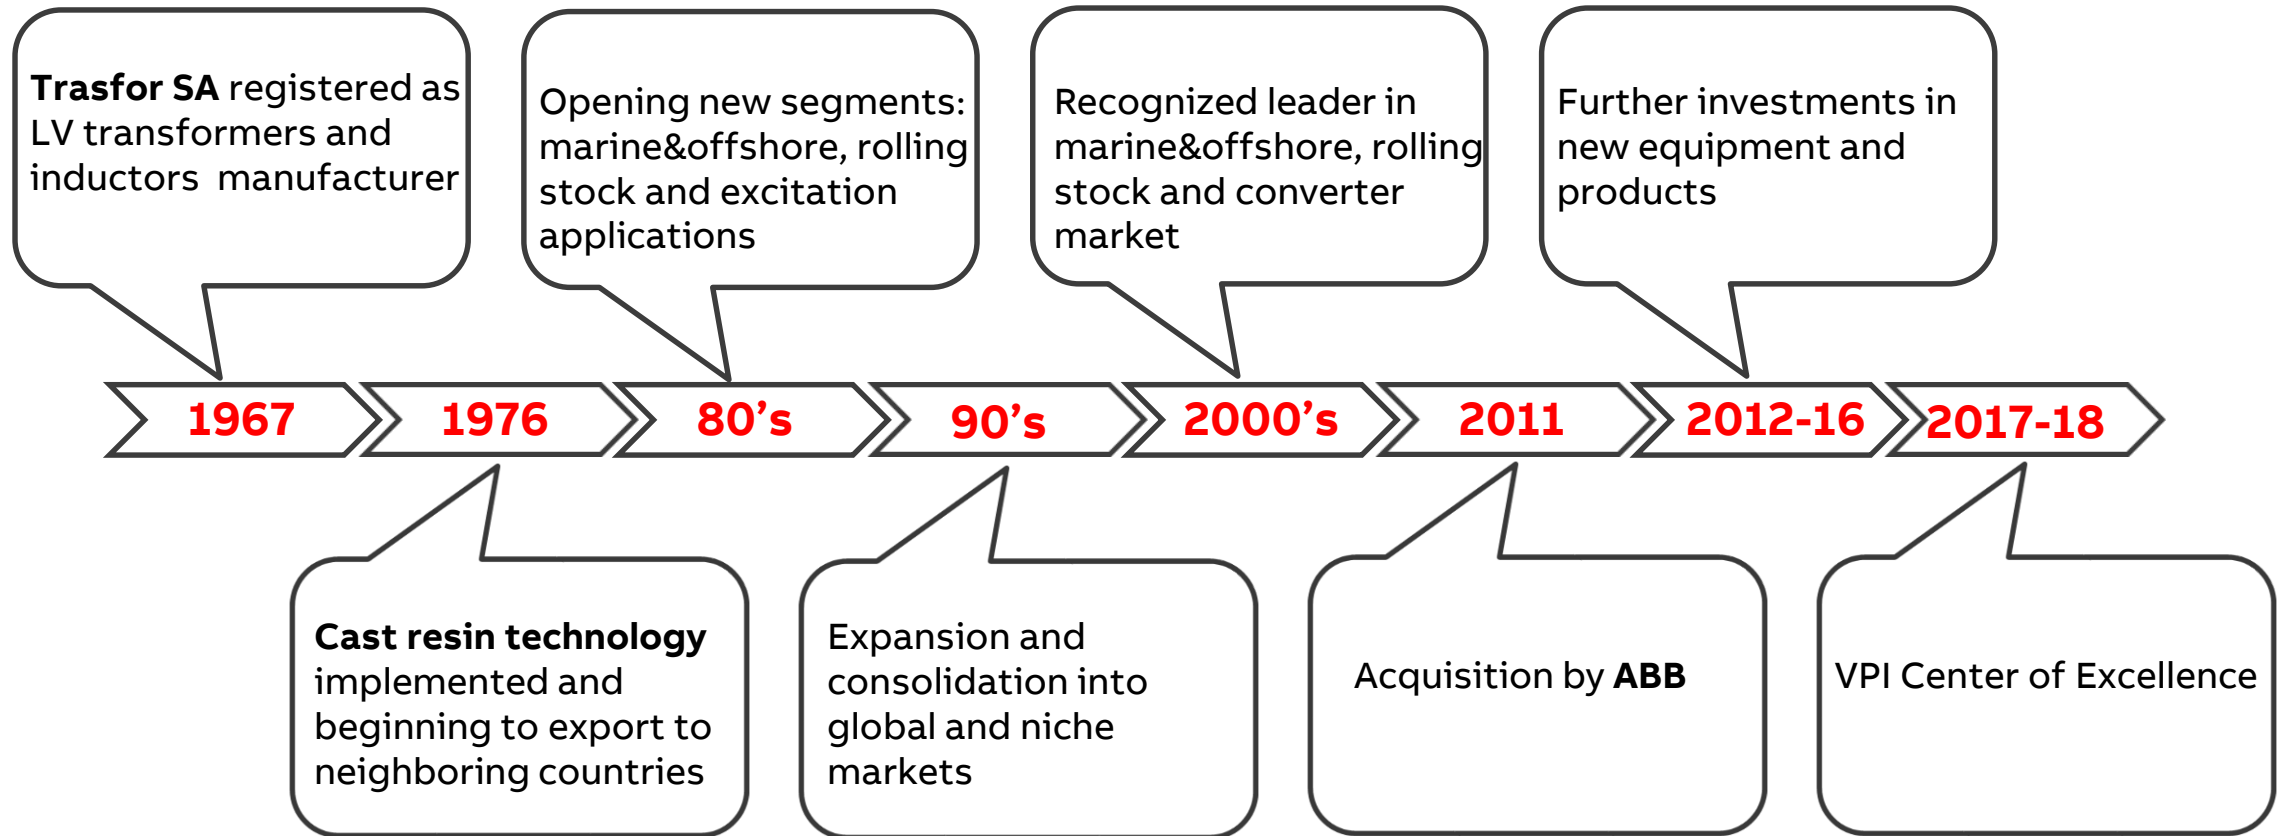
Trasfor SA registered as LV transformers and inductors manufacturer

Opening new segments: marine&offshore, rolling stock and excitation applications

Recognized leader in marine&offshore, rolling stock and converter market

Further investments in new equipment and products

1967

1976

80’s

90’s

2000’s

2011

2012-16

2017-18

Cast resin technology implemented and beginning to export to neighboring countries

Expansion and consolidation into global and niche markets

Acquisition by ABB

VPI Center of Excellence